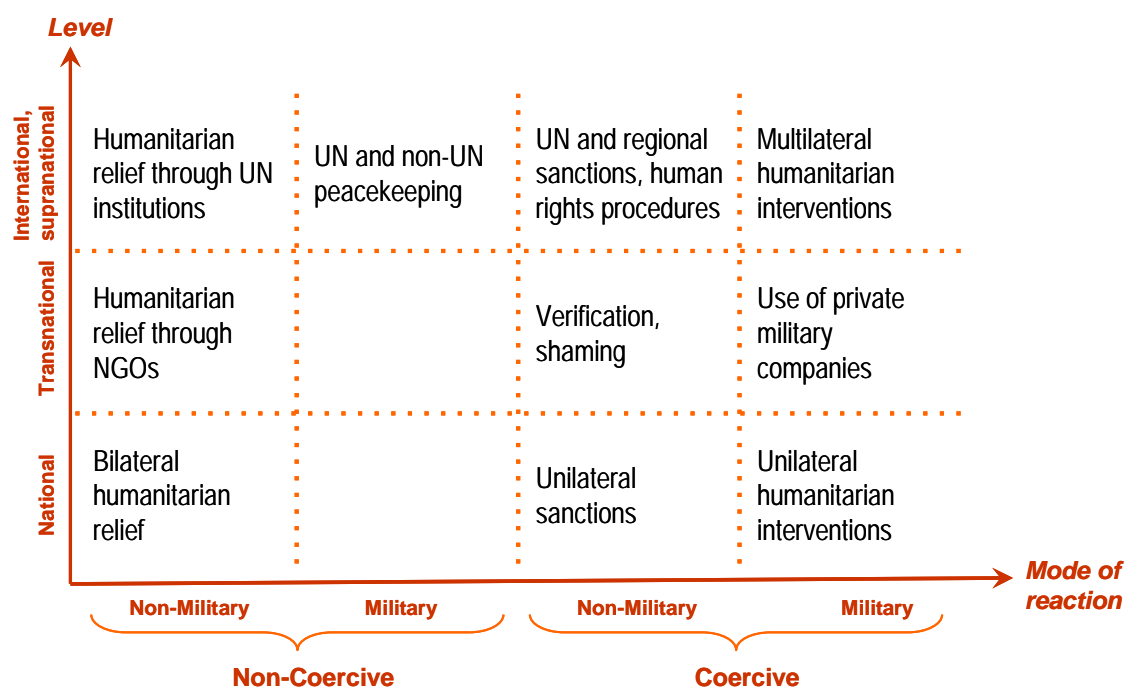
Level

International, supranational

Transnational

National

| | Non-Military | Military | Non-Military | Military |
|---|---|---|---|---|
| International, supranational | Humanitarian relief through UN institutions | UN and non-UN peacekeeping | UN and regional sanctions, human rights procedures | Multilateral humanitarian interventions |
| Transnational | Humanitarian relief through NGOs | | Verification, shaming | Use of private military companies |
| National | Bilateral humanitarian relief | | Unilateral sanctions | Unilateral humanitarian interventions |

Mode of reaction

Non-Military Military Non-Military Military

Non-Coercive Coercive